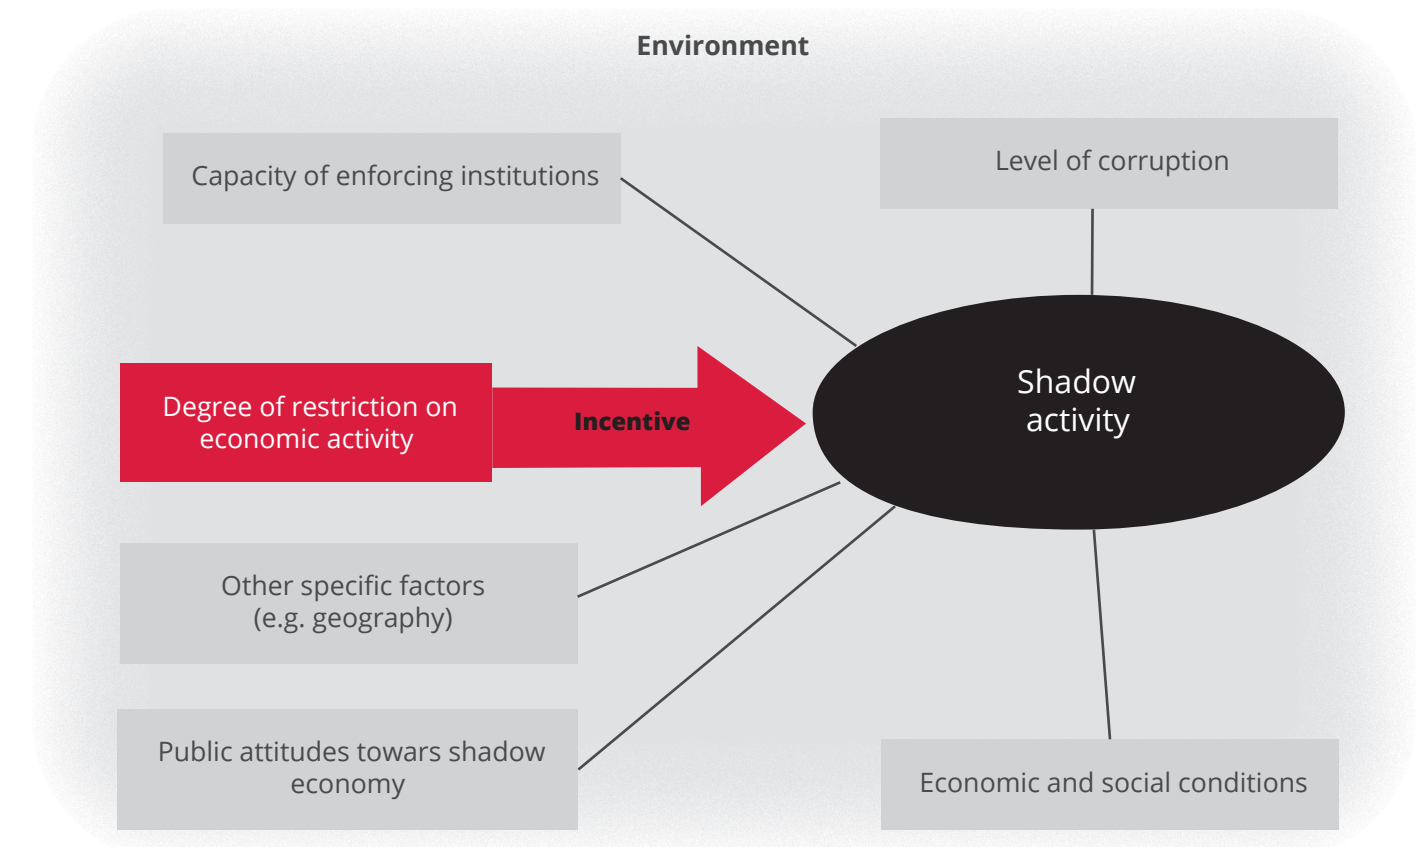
Environment

Capacity of enforcing institutions

Level of corruption

Degree of restriction on economic activity

Incentive

Shadow activity

Other specific factors (e.g. geography)

Public attitudes towars shadow economy

Economic and social conditions